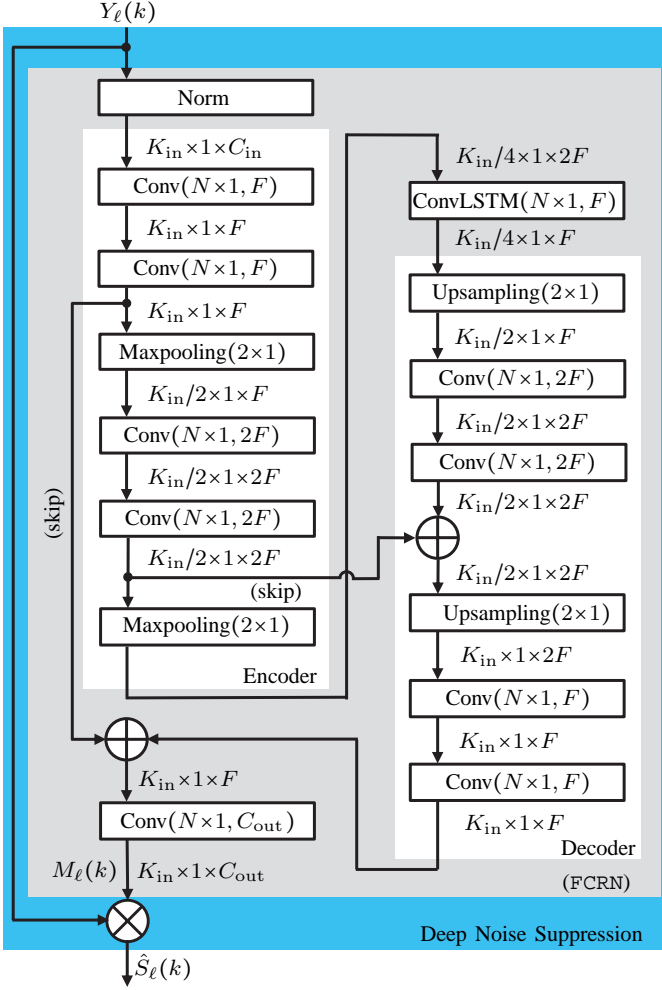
$Y_\ell(k)$

Norm

$K_{\text{in}} \times 1 \times C_{\text{in}}$

Conv$(N\times1, F)$

$K_{\text{in}} \times 1 \times F$

Conv$(N\times1, F)$

$K_{\text{in}} \times 1 \times F$

Maxpooling$(2\times1)$

$K_{\text{in}}/2 \times 1 \times F$

Conv$(N\times1, 2F)$

$K_{\text{in}}/2 \times 1 \times 2F$

Conv$(N\times1, 2F)$

$K_{\text{in}}/2 \times 1 \times 2F$

(skip)

Maxpooling$(2\times1)$

Encoder

(skip)

$K_{\text{in}}/4 \times 1 \times 2F$

ConvLSTM$(N\times1, F)$

$K_{\text{in}}/4 \times 1 \times F$

Upsampling$(2\times1)$

$K_{\text{in}}/2 \times 1 \times F$

Conv$(N\times1, 2F)$

$K_{\text{in}}/2 \times 1 \times 2F$

Conv$(N\times1, 2F)$

$K_{\text{in}}/2 \times 1 \times 2F$

$K_{\text{in}}/2 \times 1 \times 2F$

Upsampling$(2\times1)$

$K_{\text{in}} \times 1 \times 2F$

Conv$(N\times1, F)$

$K_{\text{in}} \times 1 \times F$

Conv$(N\times1, F)$

$K_{\text{in}} \times 1 \times F$

Decoder

$K_{\text{in}} \times 1 \times F$

Conv$(N\times1, C_{\text{out}})$

$M_\ell(k)$

$K_{\text{in}} \times 1 \times C_{\text{out}}$

(FCRN)

Deep Noise Suppression

$\hat{S}_\ell(k)$